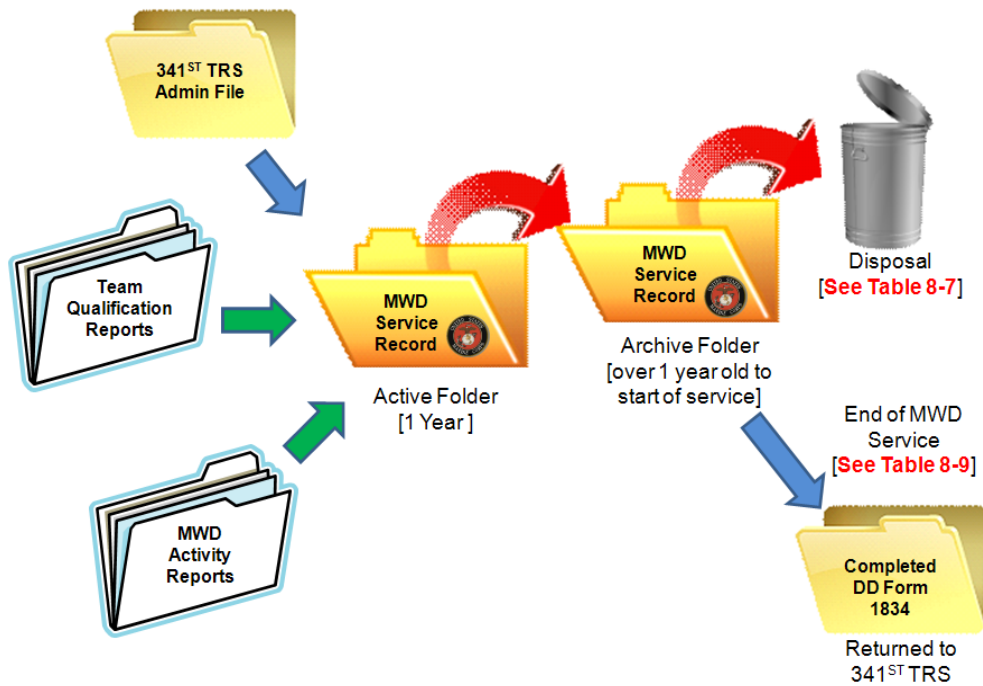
$341^{ST}$ TRS Admin File

Team Qualification Reports

MWD Activity Reports

MWD Service Record

Active Folder [1 Year ]

MWD Service Record

Archive Folder [over 1 year old to start of service]

Disposal [See Table 8-7]

End of MWD Service [See Table 8-9]

Completed DD Form 1834

Returned to $341^{ST}$ TRS